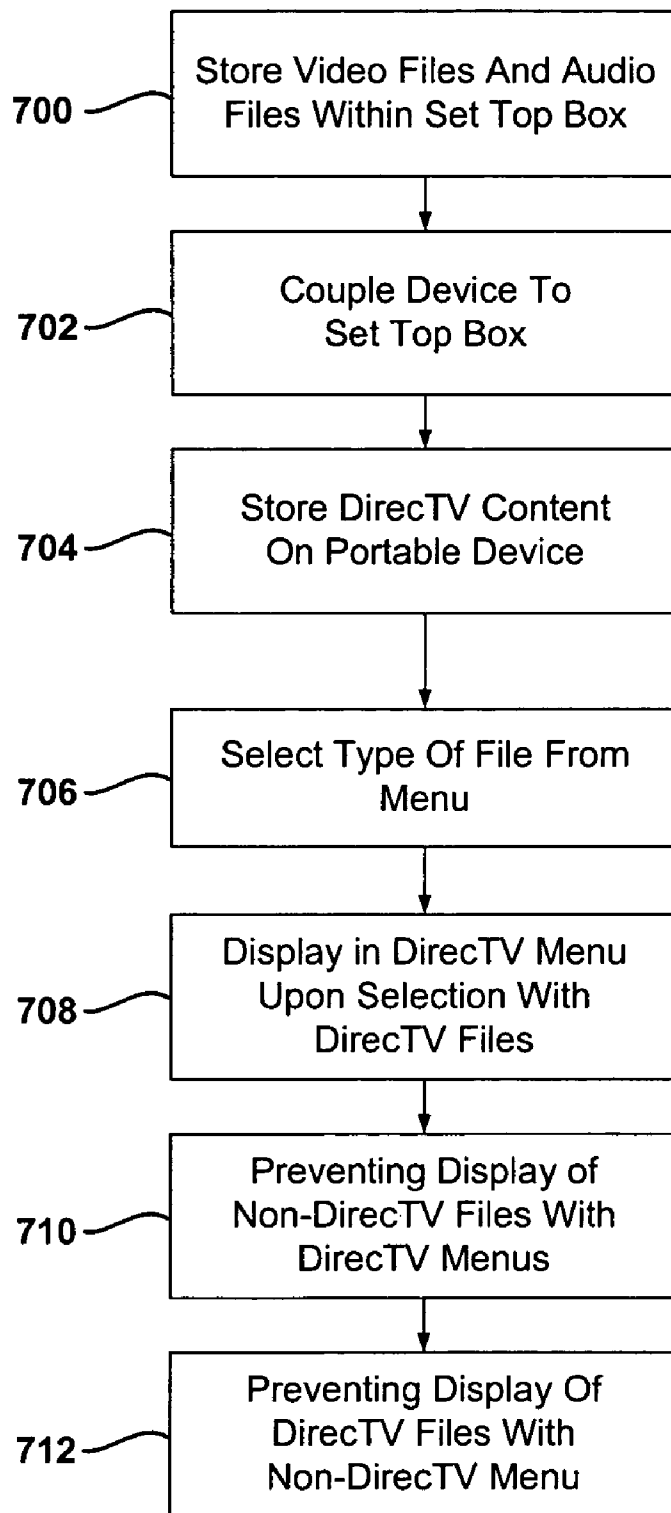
700 Store Video Files And Audio Files Within Set Top Box

702 Couple Device To Set Top Box

704 Store DirecTV Content On Portable Device

706 Select Type Of File From Menu

708 Display in DirecTV Menu Upon Selection With DirecTV Files

710 Preventing Display of Non-DirecTV Files With DirecTV Menus

712 Preventing Display Of DirecTV Files With Non-DirecTV Menu